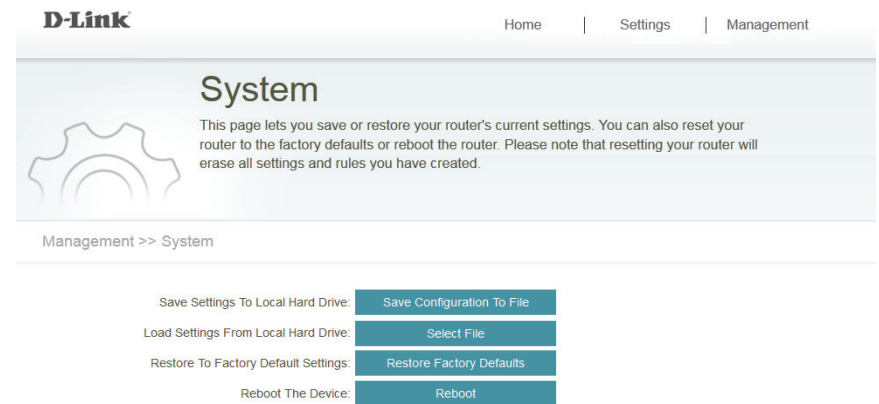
D-Link

Home | Settings | Management

System

This page lets you save or restore your router's current settings. You can also reset your router to the factory defaults or reboot the router. Please note that resetting your router will erase all settings and rules you have created.

Management >> System

Save Settings To Local Hard Drive: Save Configuration To File

Load Settings From Local Hard Drive: Select File

Restore To Factory Default Settings: Restore Factory Defaults

Reboot The Device: Reboot